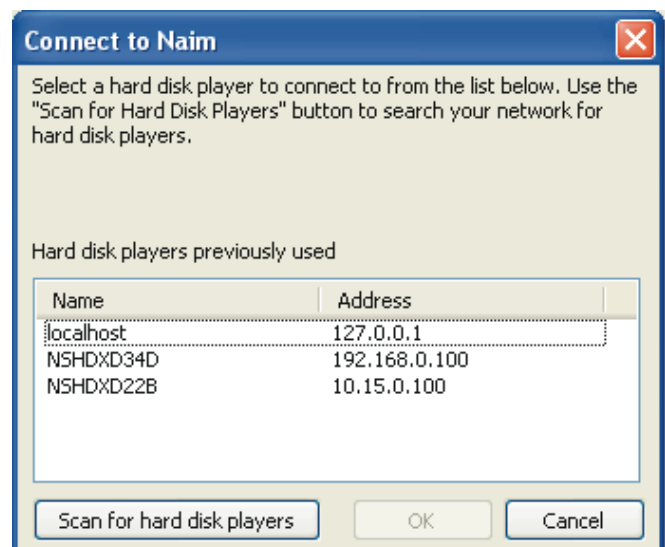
Connect to Naim

Select a hard disk player to connect to from the list below. Use the "Scan for Hard Disk Players" button to search your network for hard disk players.

Hard disk players previously used

| Name | Address |
|---|---|
| localhost | 127.0.0.1 |
| NSHDXD34D | 192.168.0.100 |
| NSHDXD22B | 10.15.0.100 |

Scan for hard disk players

OK

Cancel